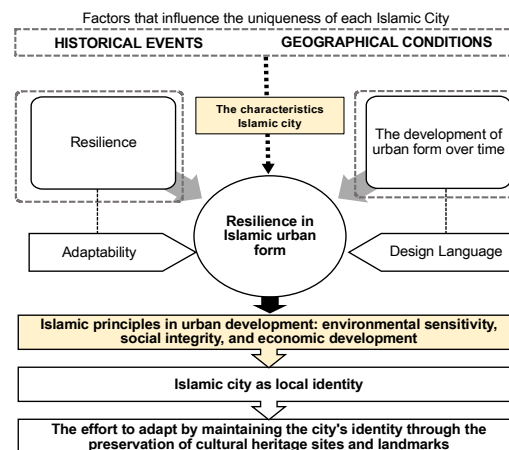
Factors that influence the uniqueness of each Islamic City

HISTORICAL EVENTS

GEOGRAPHICAL CONDITIONS

The characteristics Islamic city

Resilience

The development of urban form over time

Resilience in Islamic urban form

Adaptability

Design Language

Islamic principles in urban development: environmental sensitivity, social integrity, and economic development

Islamic city as local identity

The effort to adapt by maintaining the city's identity through the preservation of cultural heritage sites and landmarks